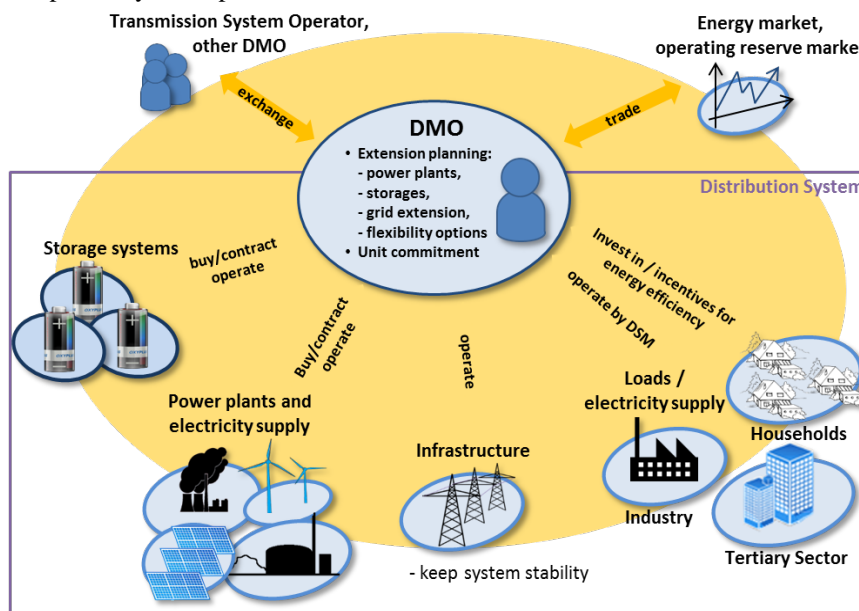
Transmission System Operator, other DMO

Energy market, operating reserve marke

exchange

trade

DMO
• Extension planning:
- power plants,
- storages,
- grid extension,
- flexibility options
• Unit commitment

Distribution System

Storage systems

buy/contract operate

Buy/contract operate

operate

Invest in / incentives for energy efficiency

operate by DSM

Power plants and electricity supply

Infrastructure

Loads / electricity supply

Households

Industry

Tertiary Sector

- keep system stability